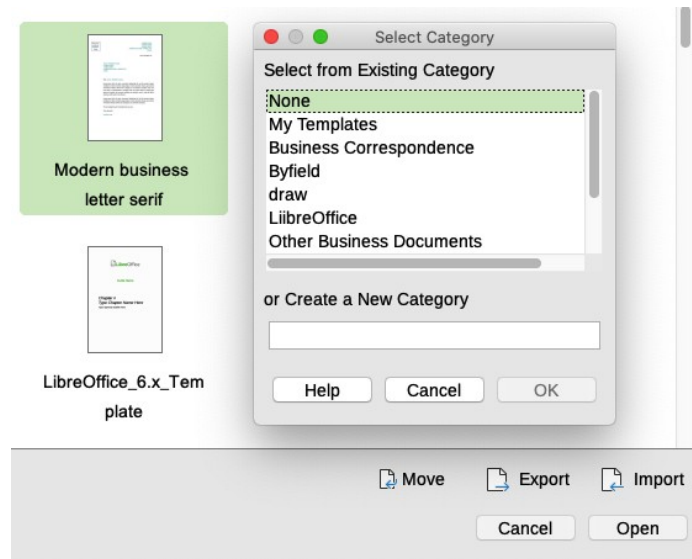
Modern business letter serif

LibreOffice_6.x_Template

Select Category

Select from Existing Category

None
My Templates
Business Correspondence
Byfield
draw
LiibreOffice
Other Business Documents

or Create a New Category

Help
Cancel
OK

Move
Export
Import

Cancel
Open